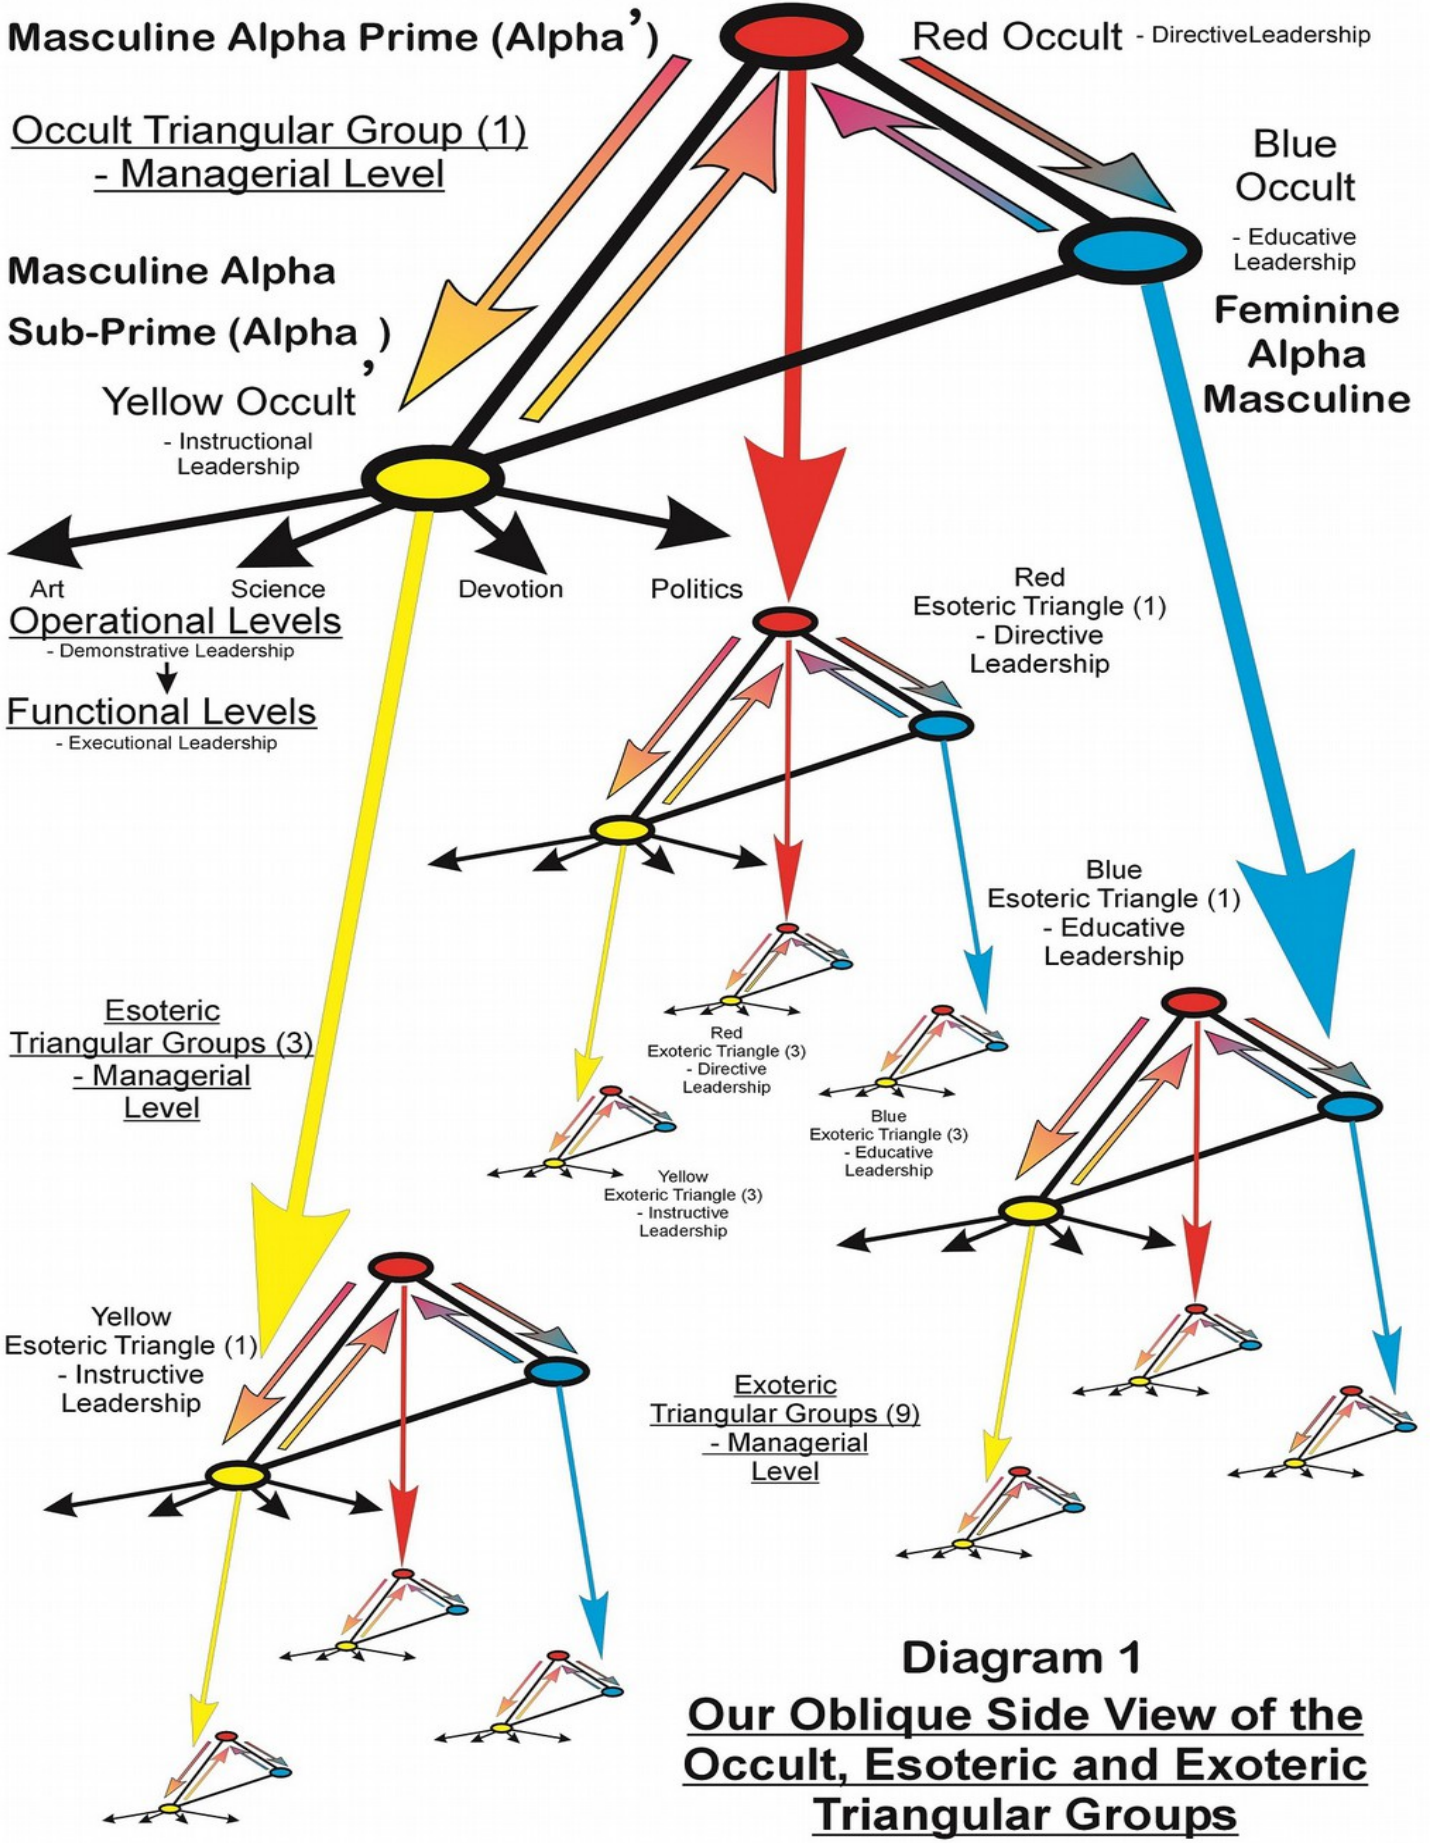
Masculine Alpha Prime (Alpha')

Red Occult - DirectiveLeadership

Occult Triangular Group (1) - Managerial Level

Blue Occult - Educative Leadership

Masculine Alpha Sub-Prime (Alpha ),

Feminine Alpha Masculine

Yellow Occult - Instructional Leadership

Art

Science

Devotion

Politics

Operational Levels - Demonstrative Leadership

Functional Levels - Executional Leadership

Red Esoteric Triangle (1) - Directive Leadership

Blue Esoteric Triangle (1) - Educative Leadership

Esoteric Triangular Groups (3) - Managerial Level

Red Exoteric Triangle (3) - Directive Leadership

Blue Exoteric Triangle (3) - Educative Leadership

Yellow Exoteric Triangle (3) - Instructive Leadership

Yellow Esoteric Triangle (1) - Instructive Leadership

Exoteric Triangular Groups (9) - Managerial Level

Diagram 1

Our Oblique Side View of the Occult, Esoteric and Exoteric Triangular Groups